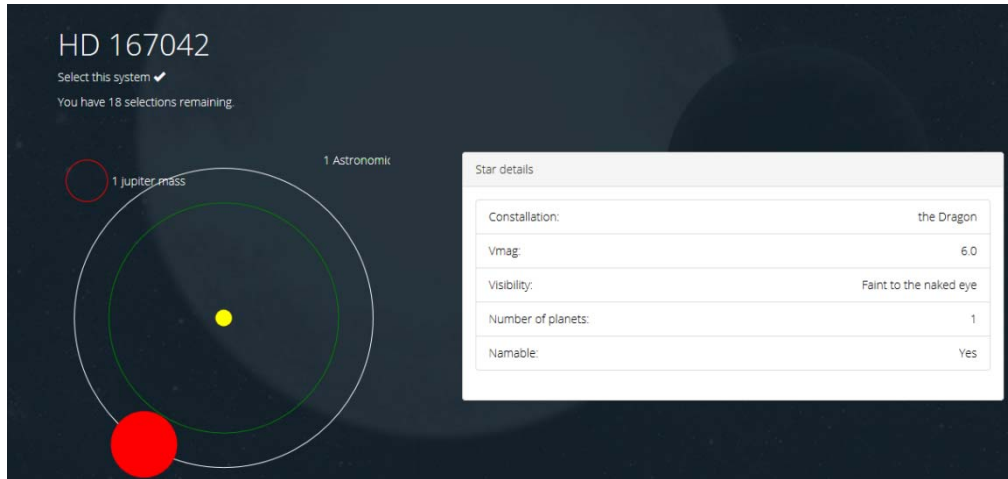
HD 167042

Select this system ✔

You have 18 selections remaining.

1 Astronomic

1 jupiter mass

Star details

| | |
|---|---|
| Constallation: | the Dragon |
| Vmag: | 6.0 |
| Visibility: | Faint to the naked eye |
| Number of planets: | 1 |
| Namable: | Yes |